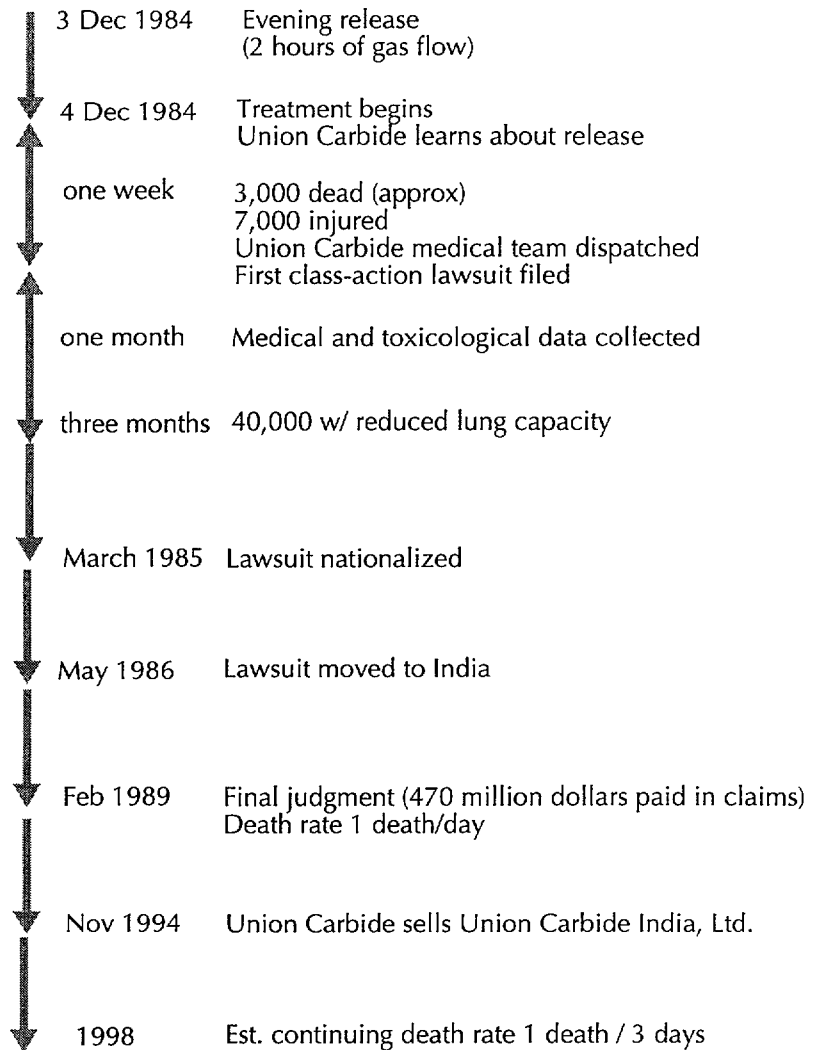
3 Dec 1984 Evening release
(2 hours of gas flow)

4 Dec 1984 Treatment begins
Union Carbide learns about release

one week 3,000 dead (approx)
7,000 injured
Union Carbide medical team dispatched
First class-action lawsuit filed

one month Medical and toxicological data collected

three months 40,000 w/ reduced lung capacity

March 1985 Lawsuit nationalized

May 1986 Lawsuit moved to India

Feb 1989 Final judgment (470 million dollars paid in claims)
Death rate 1 death/day

Nov 1994 Union Carbide sells Union Carbide India, Ltd.

1998 Est. continuing death rate 1 death / 3 days